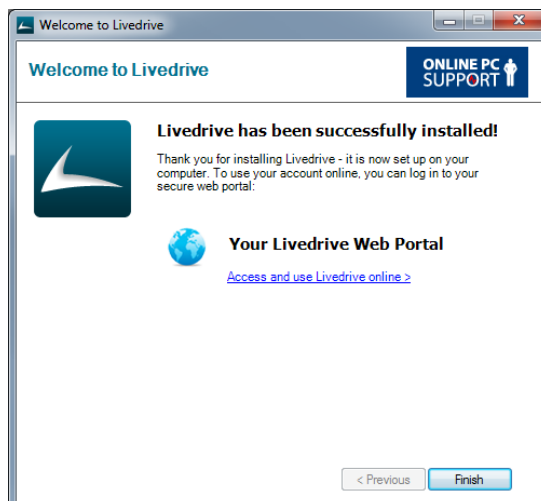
Welcome to Livedrive

Welcome to Livedrive

ONLINE PC SUPPORT

Livedrive has been successfully installed!

Thank you for installing Livedrive - it is now set up on your computer. To use your account online, you can log in to your secure web portal:

Your Livedrive Web Portal

Access and use Livedrive online >

< Previous

Finish